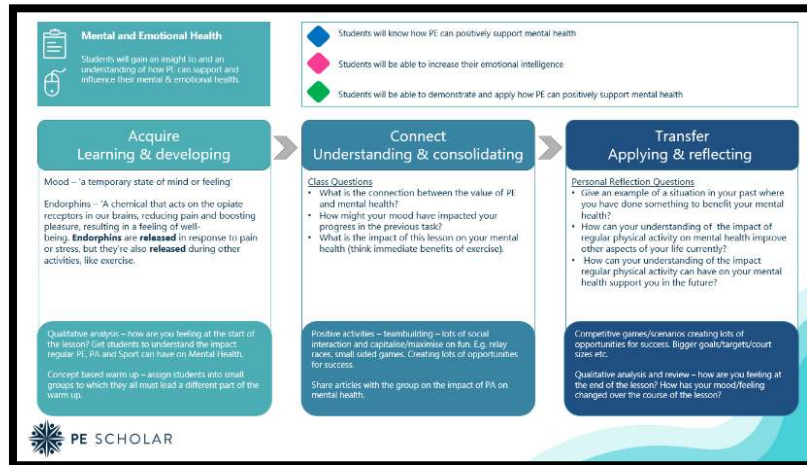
Mental and Emotional Health

Students will gain an insight to and an understanding of how PE can support and influence their mental & emotional health.

Students will know how PE can positively support mental health

Students will be able to increase their emotional intelligence

Students will be able to demonstrate and apply how PE can positively support mental health

Acquire
Learning & developing

Mood – 'a temporary state of mind or feeling'

Endorphins – 'A chemical that acts on the opiate receptors in our brains, reducing pain and boosting pleasure, resulting in a feeling of well-being. **Endorphins** are **released** in response to pain or stress, but they're also **released** during other activities, like exercise.

Qualitative analysis – how are you feeling at the start of the lesson? Get students to understand the impact regular PE, PA and Sport can have on Mental Health.

Concept based warm up – assign students into small groups to which they all must lead a different part of the warm up.

Connect
Understanding & consolidating

Class Questions
• What is the connection between the value of PE and mental health?
• How might your mood have impacted your progress in the previous task?
• What is the impact of this lesson on your mental health (think immediate benefits of exercise).

Positive activities – teambuilding – lots of social interaction and capitalise/maximise on fun. E.g. relay races, small sided games. Creating lots of opportunities for success.

Share articles with the group on the impact of PA on mental health.

Transfer
Applying & reflecting

Personal Reflection Questions
• Give an example of a situation in your past where you have done something to benefit your mental health?
• How can your understanding of the impact of regular physical activity on mental health improve other aspects of your life currently?
• How can your understanding of the impact regular physical activity can have on your mental health support you in the future?

Competitive games/scenarios creating lots of opportunities for success. Bigger goals/targets/court sizes etc.

Qualitative analysis and review – how are you feeling at the end of the lesson? How has your mood/feeling changed over the course of the lesson?

PE SCHOLAR